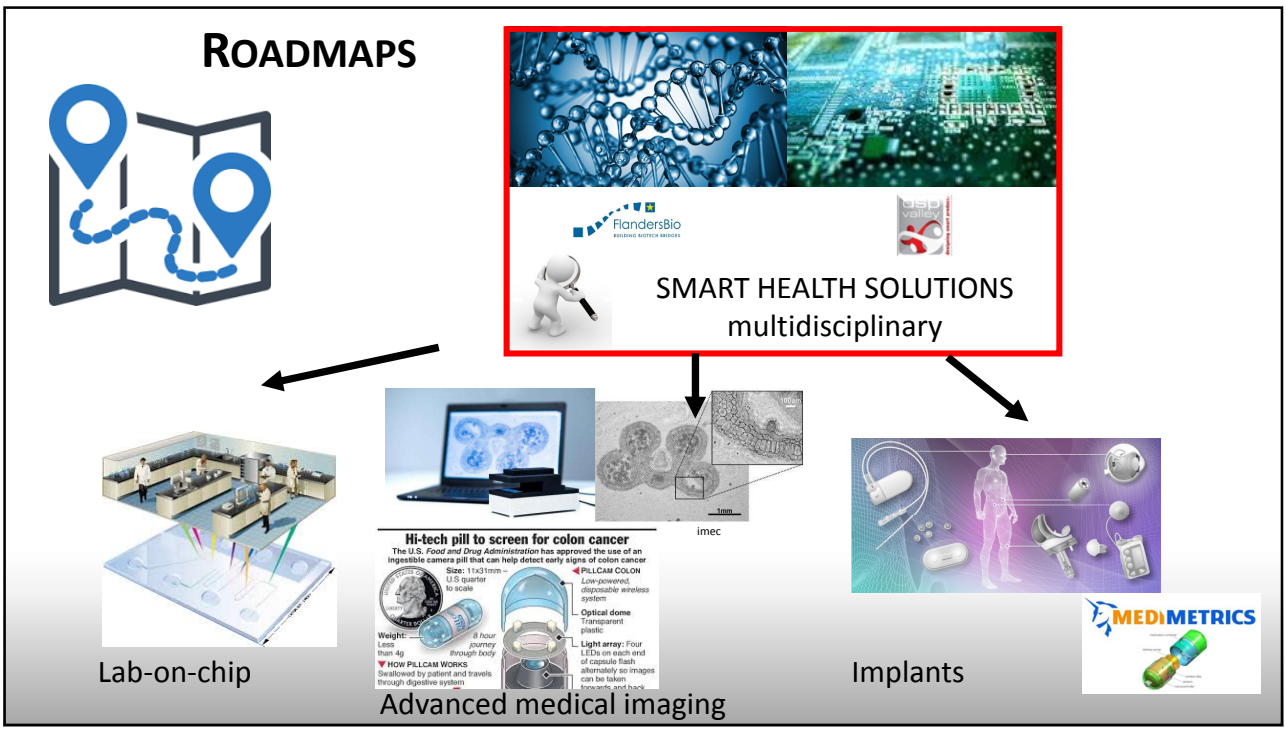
ROADMAPS

FlandersBio
BUILDING BIOTECH BRIDGES

dsp valley

SMART HEALTH SOLUTIONS
multidisciplinary

100nm

1mm

imec

Hi-tech pill to screen for colon cancer
The U.S. Food and Drug Administration has approved the use of an ingestible camera pill that can help detect early signs of colon cancer

Size: 11x31mm – U.S quarter to scale

PILLCAM COLON
Low-powered, disposable wireless system

Optical dome
Transparent plastic

Weight: Less than 4g

8 hour journey through body

Light array: Four LEDs on each end of capsule flash alternately so images can be taken forwards and back

HOW PILLCAM WORKS
Swallowed by patient and travels through digestive system

Lab-on-chip

Advanced medical imaging

Implants

MEDIMETRICS